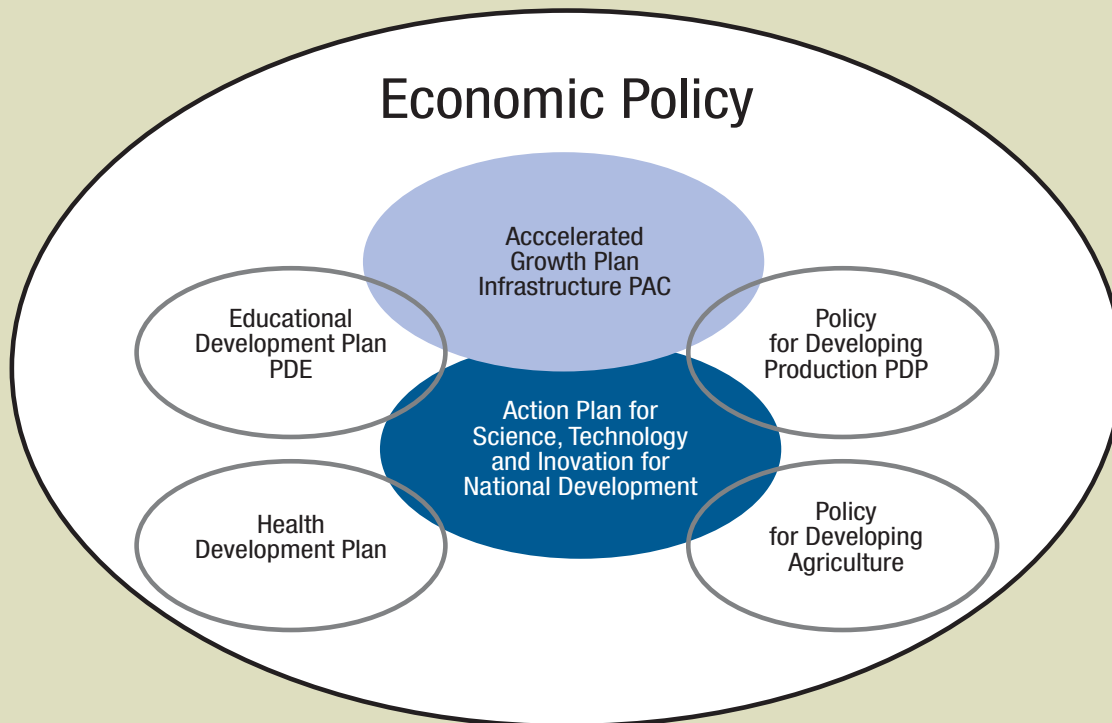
Economic Policy

Acccelerated Growth Plan Infrastructure PAC

Educational Development Plan PDE

Policy for Developing Production PDP

Action Plan for Science, Technology and Inovation for National Development

Health Development Plan

Policy for Developing Agriculture